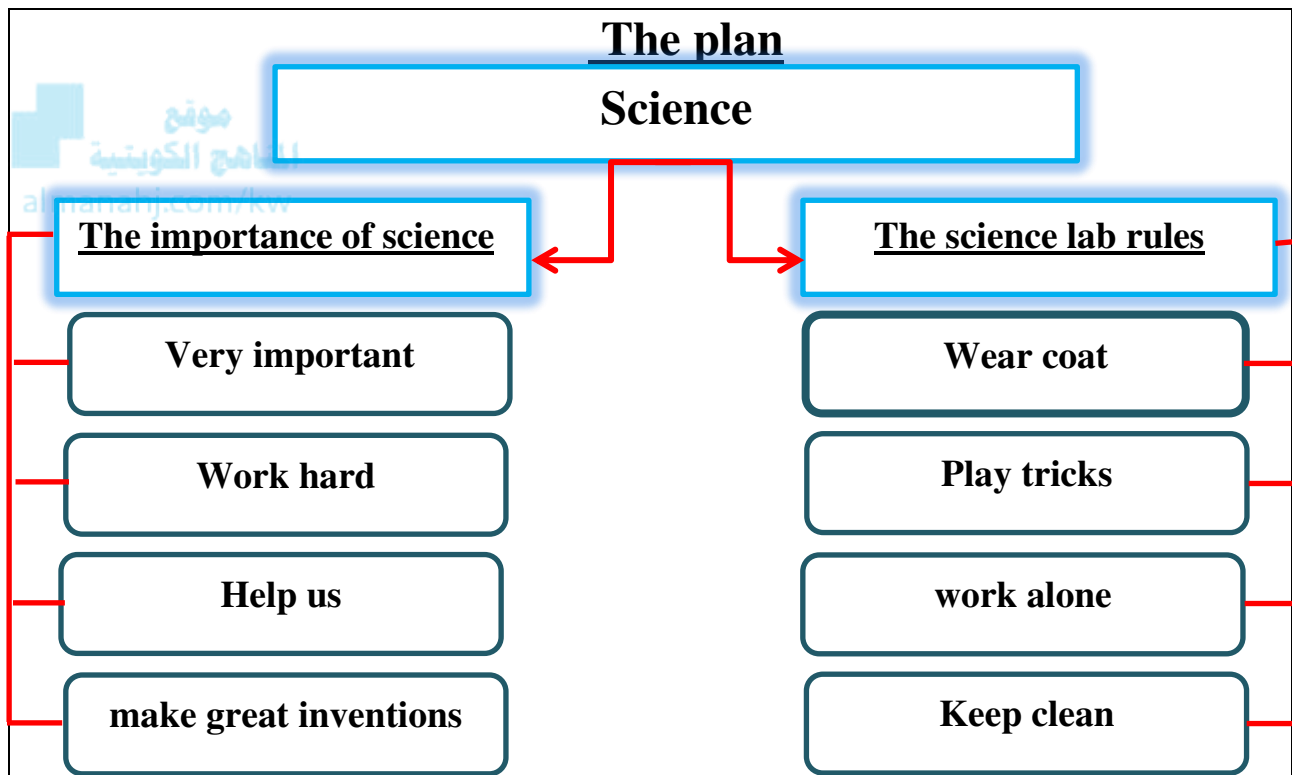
The plan

Science

موقع المناهج الكويتية
almanahj.com/kw

The importance of science

Very important

Work hard

Help us

make great inventions

The science lab rules

Wear coat

Play tricks

work alone

Keep clean